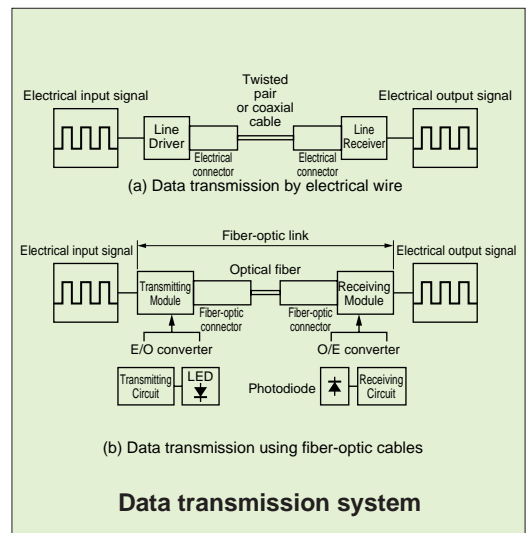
Twisted pair or coaxial cable

Electrical input signal

Electrical output signal

Line Driver

Electrical connector

Electrical connector

Line Receiver

(a) Data transmission by electrical wire

Fiber-optic link

Electrical input signal

Electrical output signal

Optical fiber

Transmitting Module

Fiber-optic connector

Fiber-optic connector

Receiving Module

E/O converter

O/E converter

Transmitting Circuit

LED

Photodiode

Receiving Circuit

(b) Data transmission using fiber-optic cables

Data transmission system